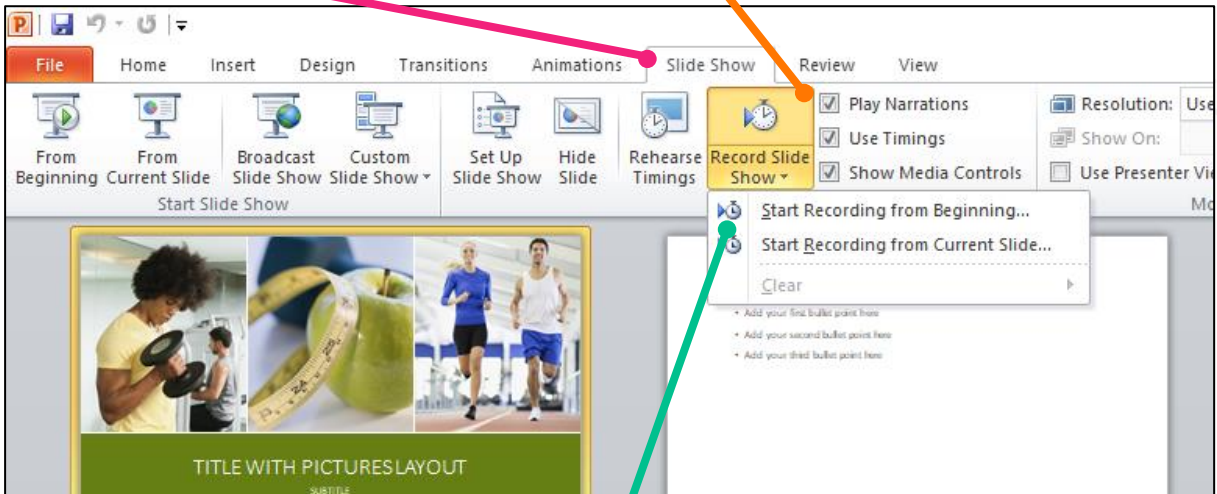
File Home Insert Design Transitions Animations Slide Show Review View

From Beginning
From Current Slide
Broadcast Slide Show
Custom Slide Show
Start Slide Show
Set Up Slide Show
Hide Slide
Rehearse Timings
Record Slide Show
Play Narrations
Use Timings
Show Media Controls
Resolution: Use
Show On:
Use Presenter Vi
Mo

Start Recording from Beginning...
Start Recording from Current Slide...
Clear

Add your first bullet point here
Add your second bullet point here
Add your third bullet point here

TITLE WITH PICTURES LAYOUT
SUBTITLE